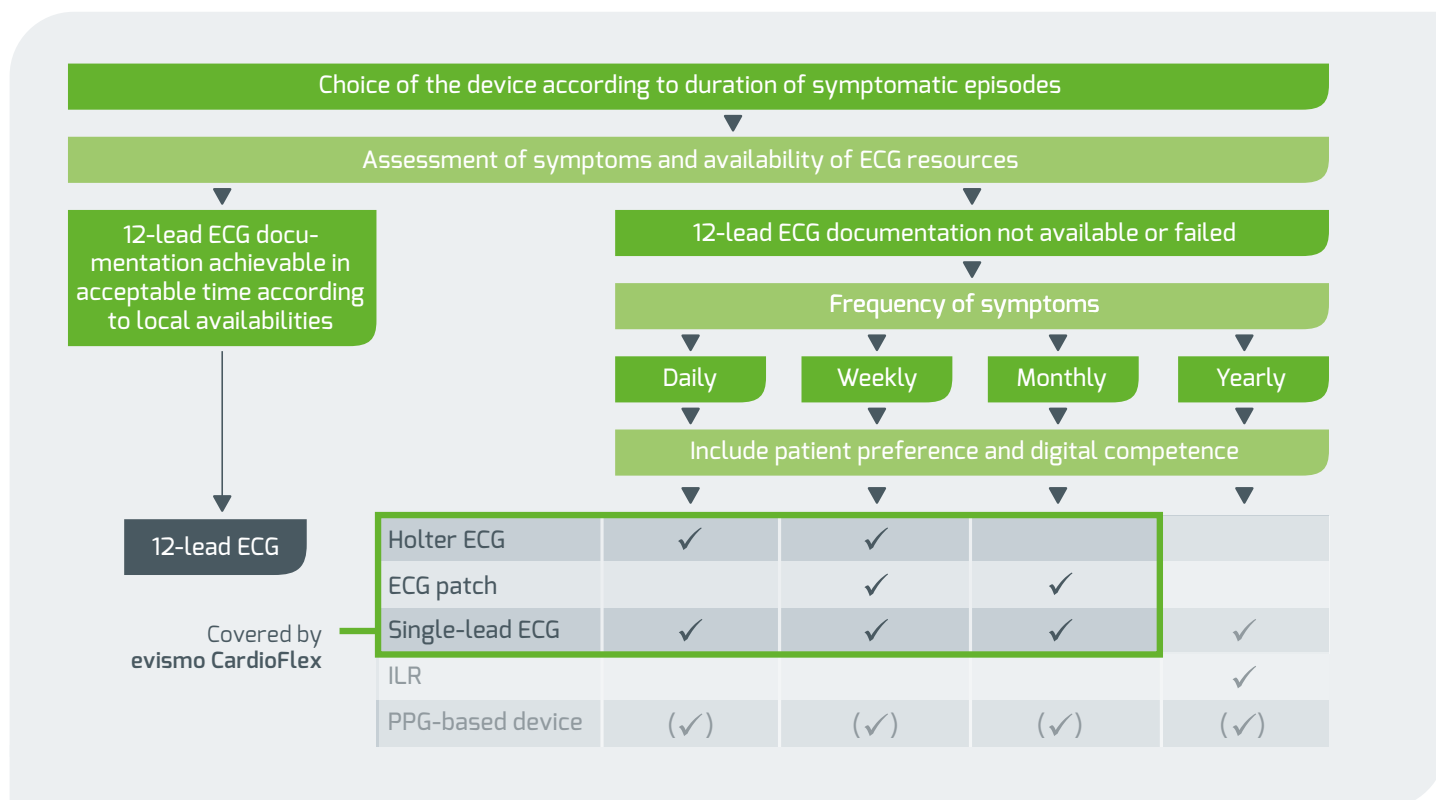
Choice of the device according to duration of symptomatic episodes

Assessment of symptoms and availability of ECG resources

12-lead ECG documentation achievable in acceptable time according to local availabilities

12-lead ECG documentation not available or failed

Frequency of symptoms

Daily

Weekly

Monthly

Yearly

Include patient preference and digital competence

12-lead ECG

| | Daily | Weekly | Monthly | Yearly |
|---|---|---|---|---|
| Holter ECG | ✓ | ✓ | | |
| ECG patch | | ✓ | ✓ | |
| Single-lead ECG | ✓ | ✓ | ✓ | ✓ |
| ILR | | | | ✓ |
| PPG-based device | (✓) | (✓) | (✓) | (✓) |

Covered by evismo CardioFlex